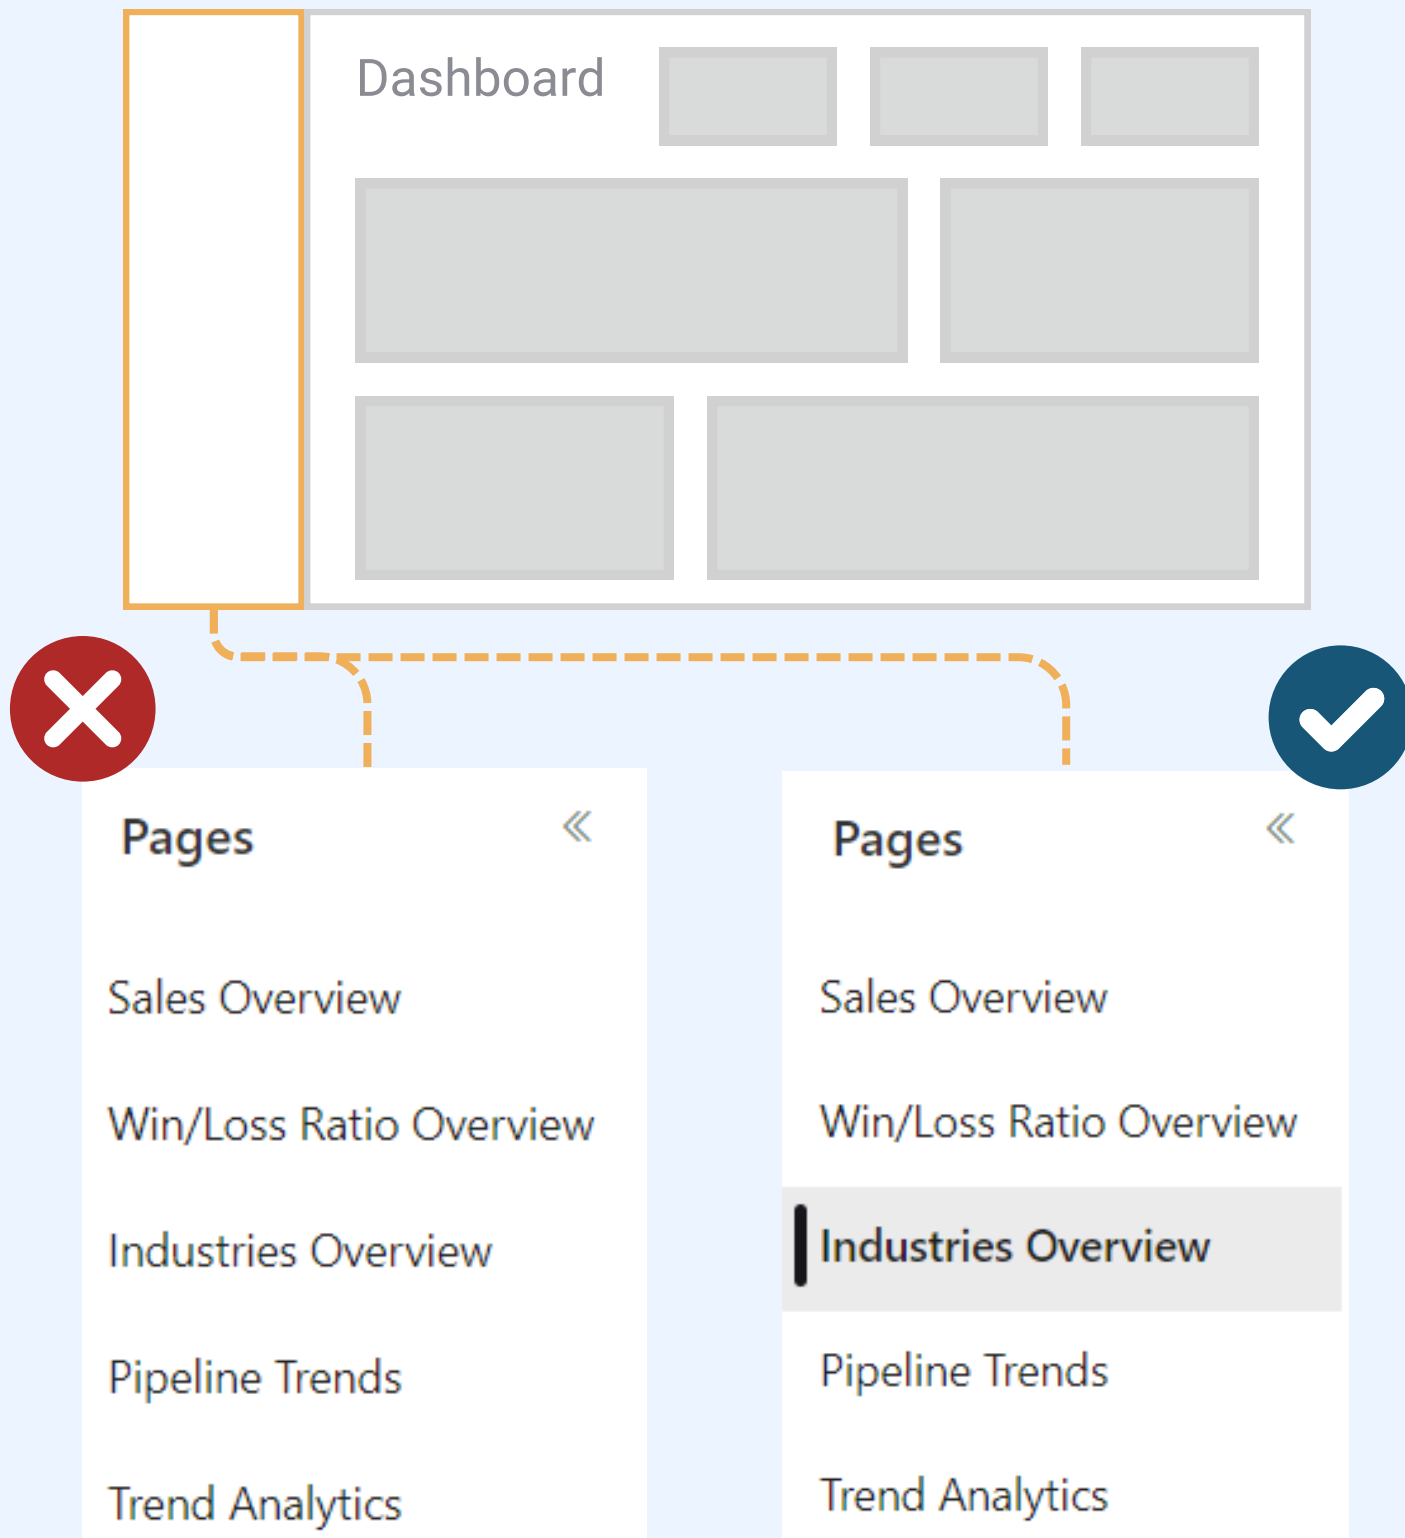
Dashboard

Pages

«

Sales Overview

Win/Loss Ratio Overview

Industries Overview

Pipeline Trends

Trend Analytics

Pages

«

Sales Overview

Win/Loss Ratio Overview

Industries Overview

Pipeline Trends

Trend Analytics